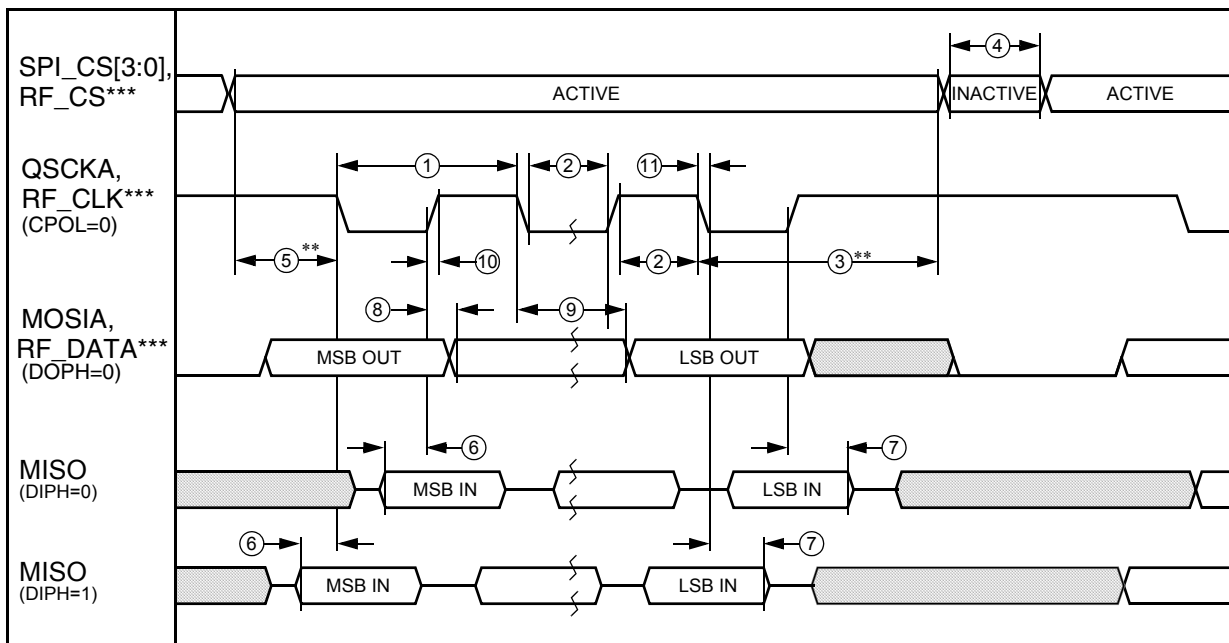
SPI_CS[3:0], RF_CS***

QSCKA, RF_CLK*** (CPOL=0)

MOSIA, RF_DATA*** (DOPH=0)

MISO (DIPH=0)

MISO (DIPH=1)

4

ACTIVE

INACTIVE

ACTIVE

1

2

11

5**

10

2

3**

8

9

MSB OUT

LSB OUT

6

7

MSB IN

LSB IN

6

7

MSB IN

LSB IN